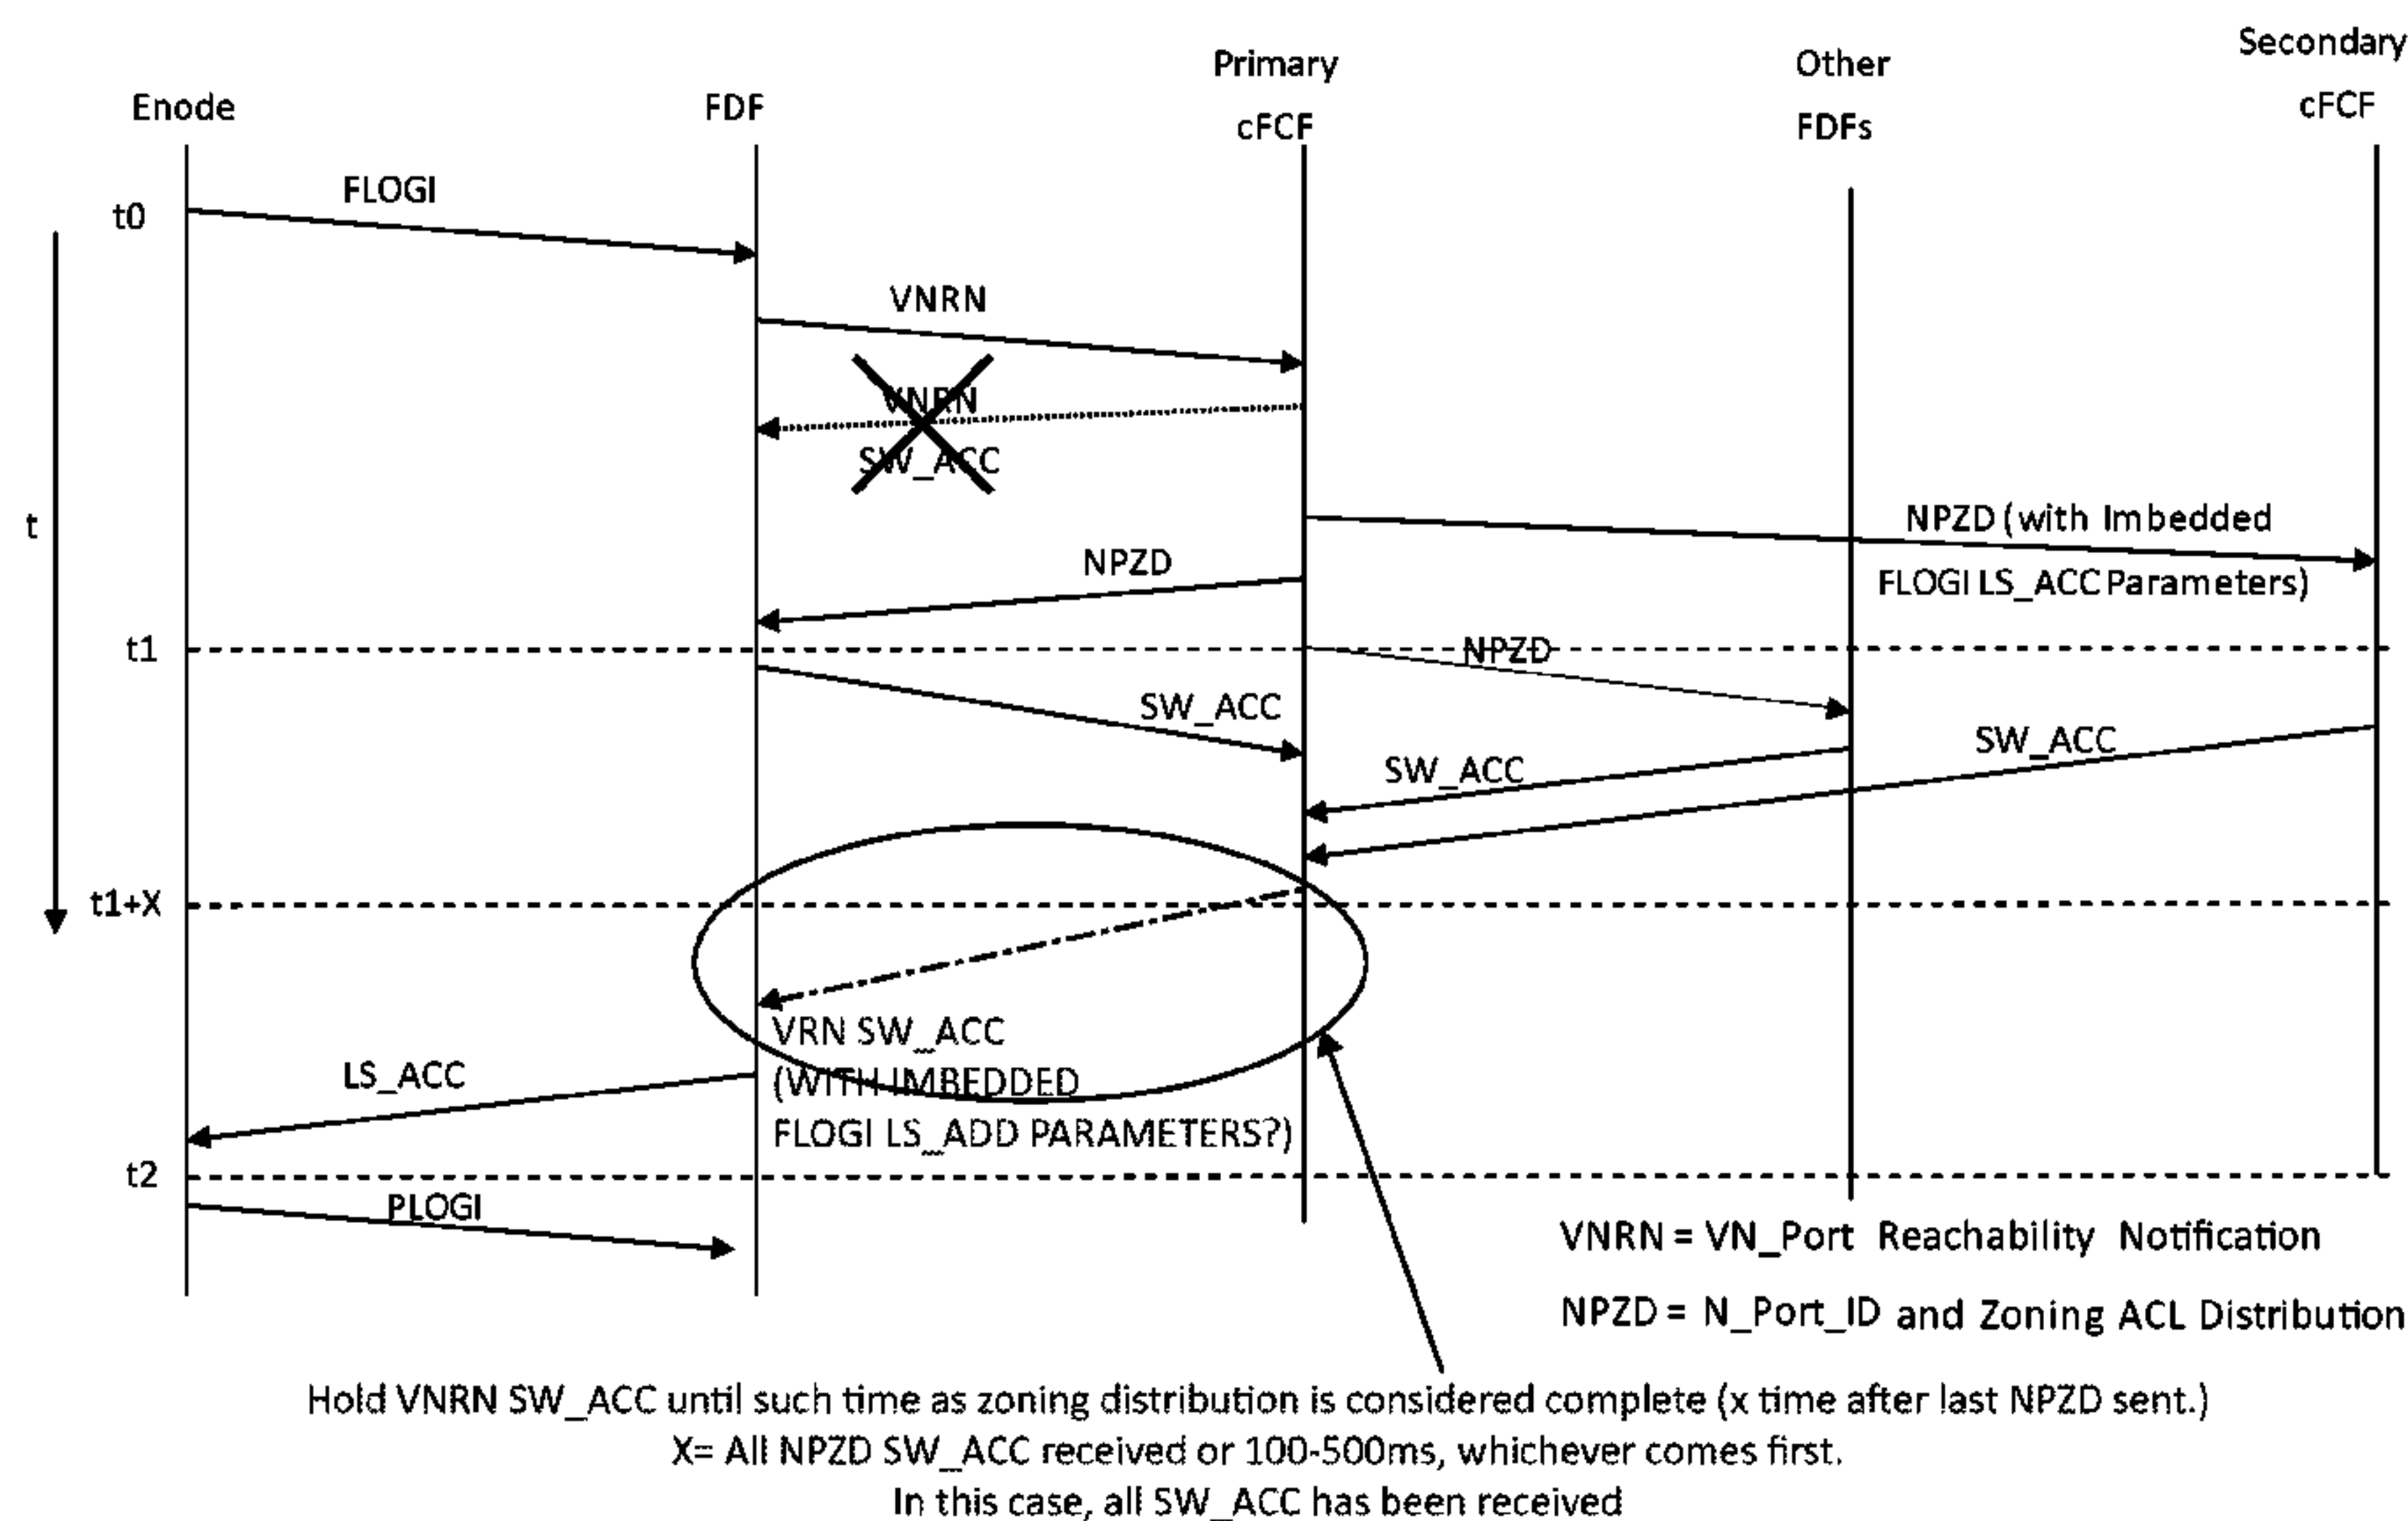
Enode
FDF
Primary cFCF
Other FDFs
Secondary cFCF

t0
FLOGI
VNRN
VNRN SW_ACC
t
NPZD (with Imbedded FLOGI LS_ACC Parameters)
NPZD
t1
NPZD
SW_ACC
SW_ACC
SW_ACC
t1+X
VRN SW_ACC (WITH IMBEDDED FLOGI LS_ADD PARAMETERS?)
LS_ACC
t2
PLOGI

VNRN = VN_Port Reachability Notification
NPZD = N_Port_ID and Zoning ACL Distribution

Hold VNRN SW_ACC until such time as zoning distribution is considered complete (x time after last NPZD sent.)
X= All NPZD SW_ACC received or 100-500ms, whichever comes first.
In this case, all SW_ACC has been received